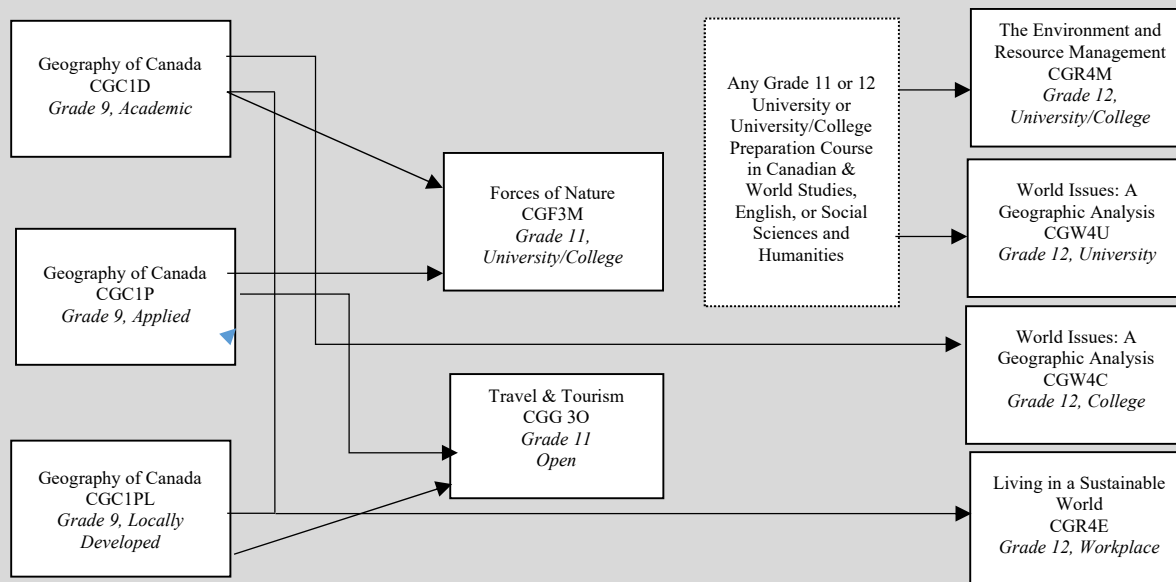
Geography of Canada
CGC1D
*Grade 9, Academic*

Geography of Canada
CGC1P
*Grade 9, Applied*

Geography of Canada
CGC1PL
*Grade 9, Locally Developed*

Forces of Nature
CGF3M
*Grade 11, University/College*

Travel & Tourism
CGG 3O
*Grade 11*
*Open*

Any Grade 11 or 12 University or University/College Preparation Course in Canadian & World Studies, English, or Social Sciences and Humanities

The Environment and Resource Management
CGR4M
*Grade 12, University/College*

World Issues: A Geographic Analysis
CGW4U
*Grade 12, University*

World Issues: A Geographic Analysis
CGW4C
*Grade 12, College*

Living in a Sustainable World
CGR4E
*Grade 12, Workplace*